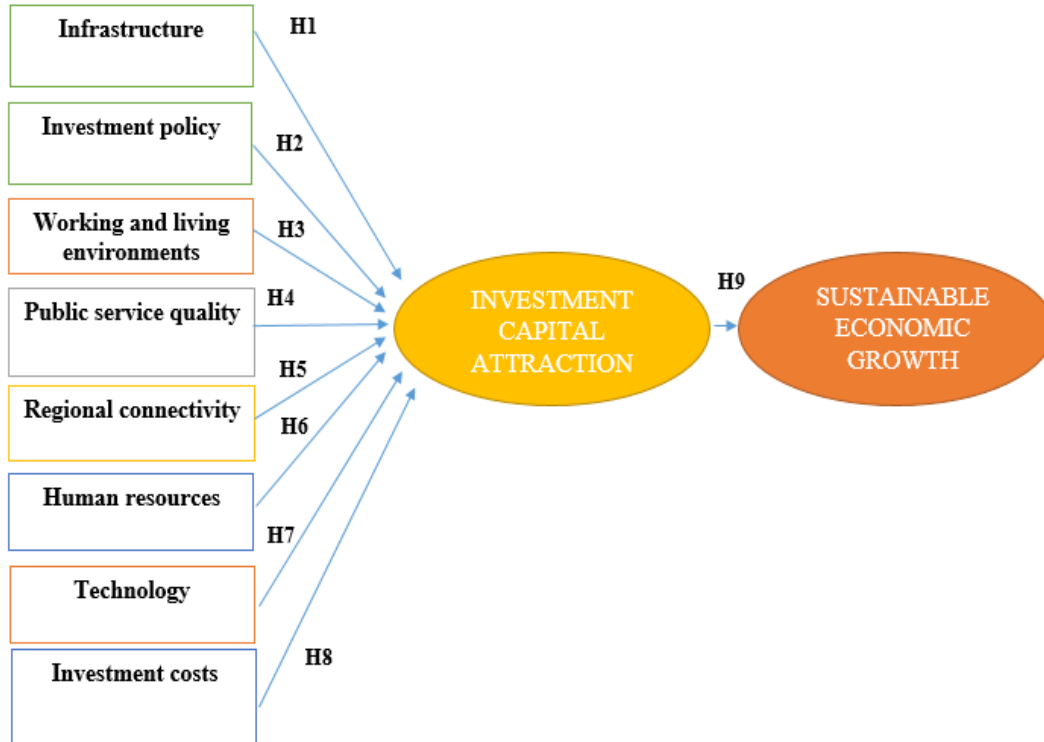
Infrastructure

H1

Investment policy

H2

Working and living environments

H3

Public service quality

H4

H5

Regional connectivity

H6

Human resources

H7

Technology

Investment costs

H8

INVESTMENT CAPITAL ATTRACTION

H9

SUSTAINABLE ECONOMIC GROWTH